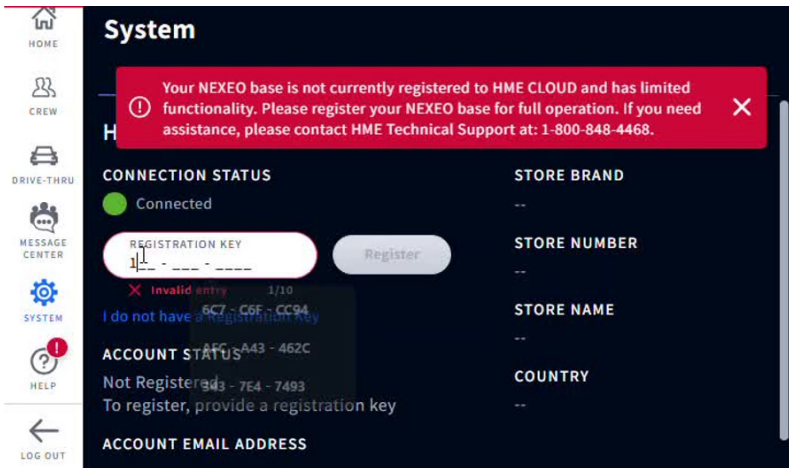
HOME

CREW

DRIVE-THRU

MESSAGE CENTER

SYSTEM

HELP

LOG OUT

System

Your NEXEO base is not currently registered to HME CLOUD and has limited functionality. Please register your NEXEO base for full operation. If you need assistance, please contact HME Technical Support at: 1-800-848-4468.

H

CONNECTION STATUS

Connected

REGISTRATION KEY

1__ - ___ - ____

Register

Invalid entry

1/10

6C7 - C6F - CC94

AEC - A43 - 462C

343 - 7E4 - 7493

I do not have a Registration Key

ACCOUNT STATUS

Not Registered

To register, provide a registration key

ACCOUNT EMAIL ADDRESS

STORE BRAND

--

STORE NUMBER

--

STORE NAME

--

COUNTRY

--